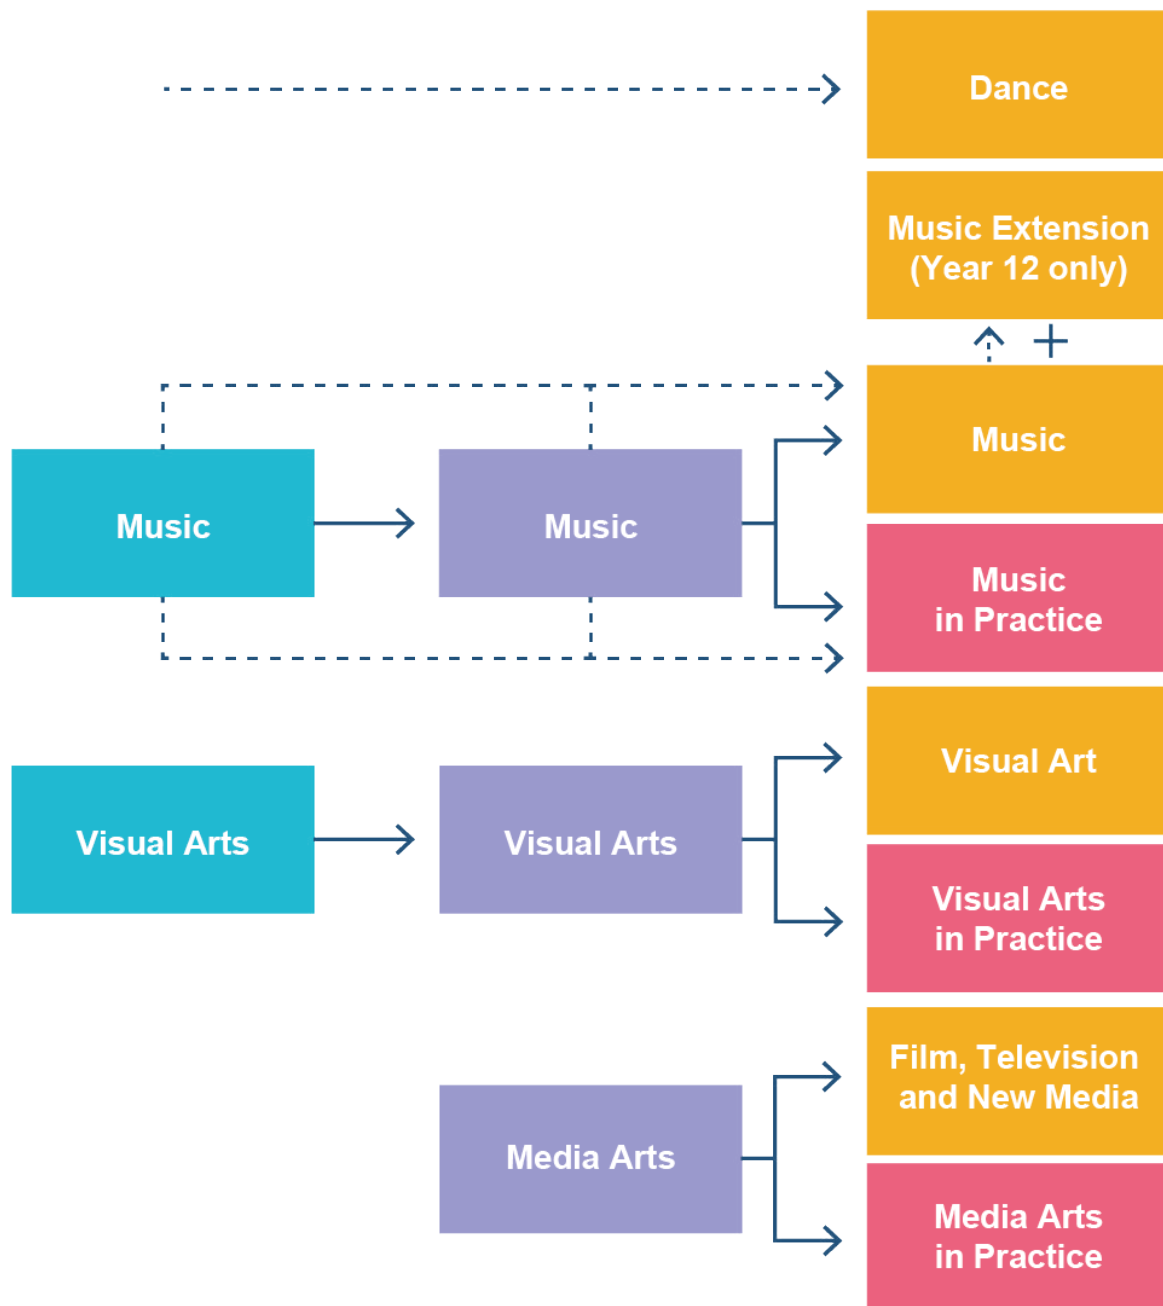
Dance

Music Extension (Year 12 only)

+

Music

Music

Music

Music in Practice

Visual Arts

Visual Arts

Visual Art

Visual Arts in Practice

Media Arts

Film, Television and New Media

Media Arts in Practice